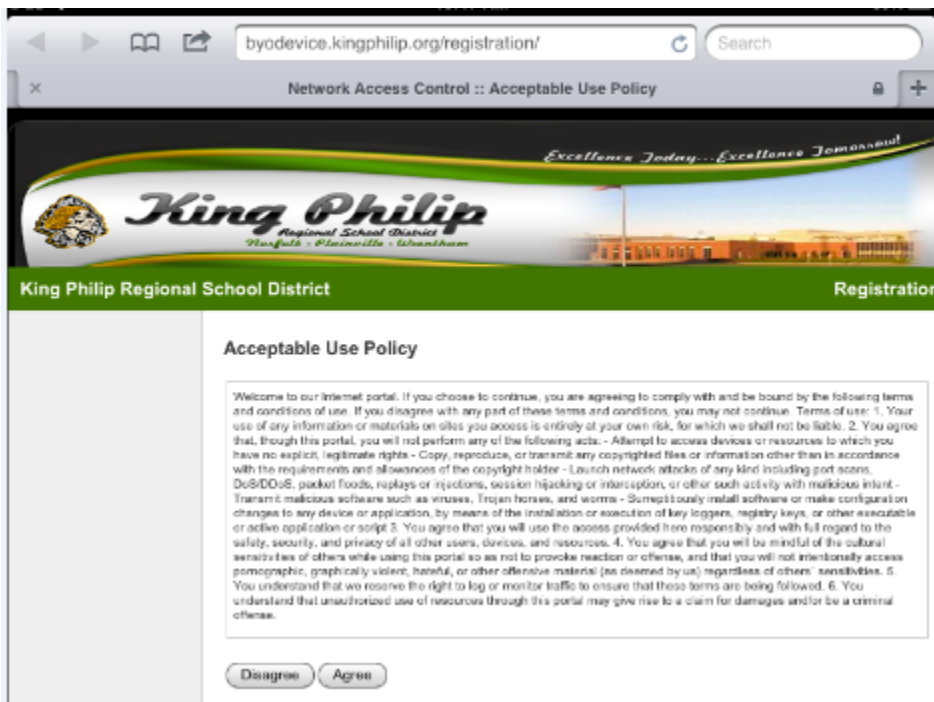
byodevice.kingphilip.org/registration/

Search

Network Access Control :: Acceptable Use Policy

Excellence Today...Excellence Tomorrow!

King Philip
Regional School District
Norfolk · Plainville · Wrentham

King Philip Regional School District

Registration

Acceptable Use Policy

Welcome to our Internet portal. If you choose to continue, you are agreeing to comply with and be bound by the following terms and conditions of use. If you disagree with any part of these terms and conditions, you may not continue. Terms of use: 1. Your use of any information or materials on sites you access is entirely at your own risk, for which we shall not be liable. 2. You agree that, through this portal, you will not perform any of the following acts: - Attempt to access devices or resources to which you have no explicit, legitimate rights - Copy, reproduce, or transmit any copyrighted files or information other than in accordance with the requirements and allowances of the copyright holder - Launch network attacks of any kind including port scans, DoS/DDoS, packet floods, replays or injections, session hijacking or interception, or other such activity with malicious intent - Transmit malicious software such as viruses, Trojan horses, and worms - Surreptitiously install software or make configuration changes to any device or application, by means of the installation or execution of key loggers, registry keys, or other executable or active application or script 3. You agree that you will use the access provided here responsibly and with full regard to the safety, security, and privacy of all other users, devices, and resources. 4. You agree that you will be mindful of the cultural sensitivities of others while using this portal so as not to provoke reaction or offense, and that you will not intentionally access pornographic, graphically violent, hateful, or other offensive material (as deemed by us) regardless of others' sensitivities. 5. You understand that we reserve the right to log or monitor traffic to ensure that these terms are being followed. 6. You understand that unauthorized use of resources through this portal may give rise to a claim for damages and/or be a criminal offense.

Disagree Agree